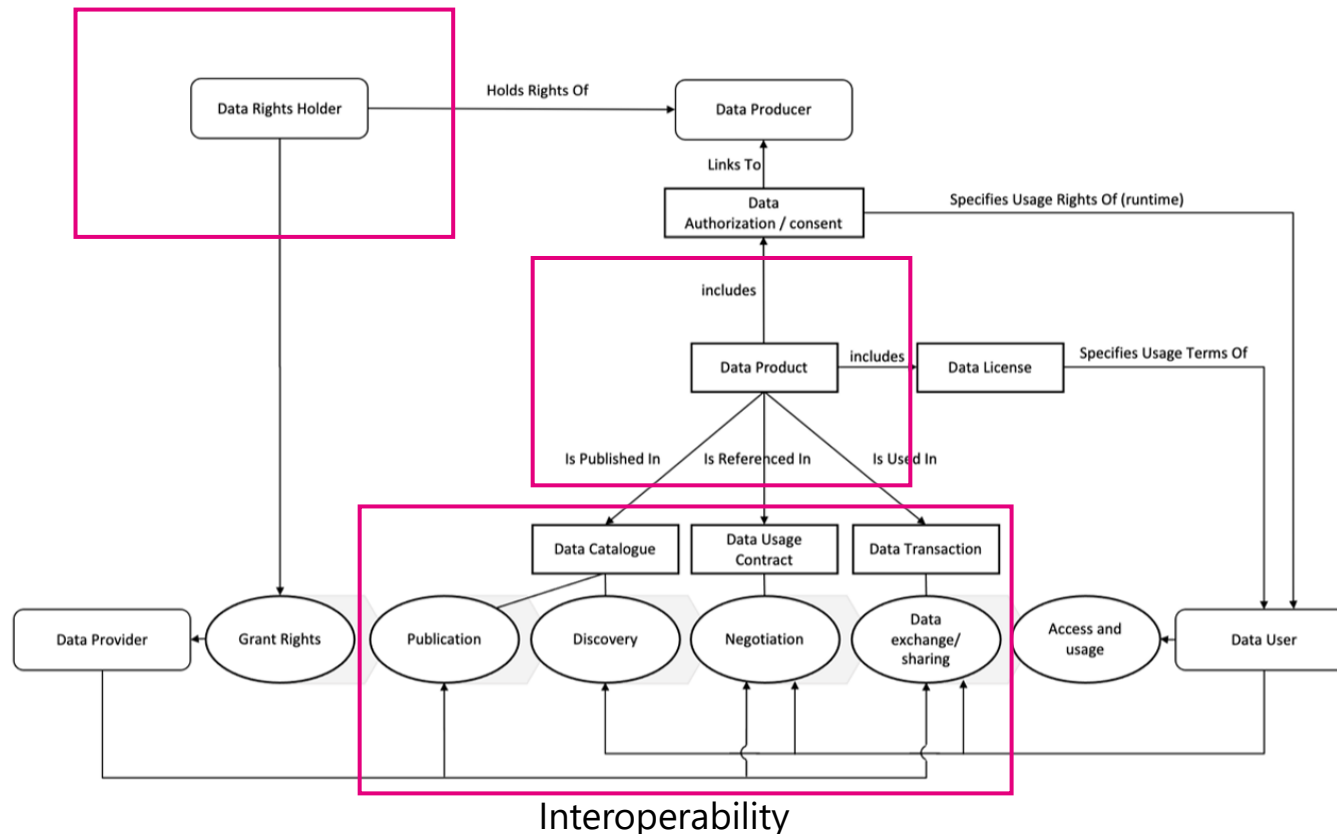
Data Rights Holder

Holds Rights Of

Data Producer

Links To

Data Authorization / consent

Specifies Usage Rights Of (runtime)

includes

Data Product

includes

Data License

Specifies Usage Terms Of

Is Published In

Is Referenced In

Is Used In

Data Catalogue

Data Usage Contract

Data Transaction

Data Provider

Grant Rights

Publication

Discovery

Negotiation

Data exchange/ sharing

Access and usage

Data User

Interoperability